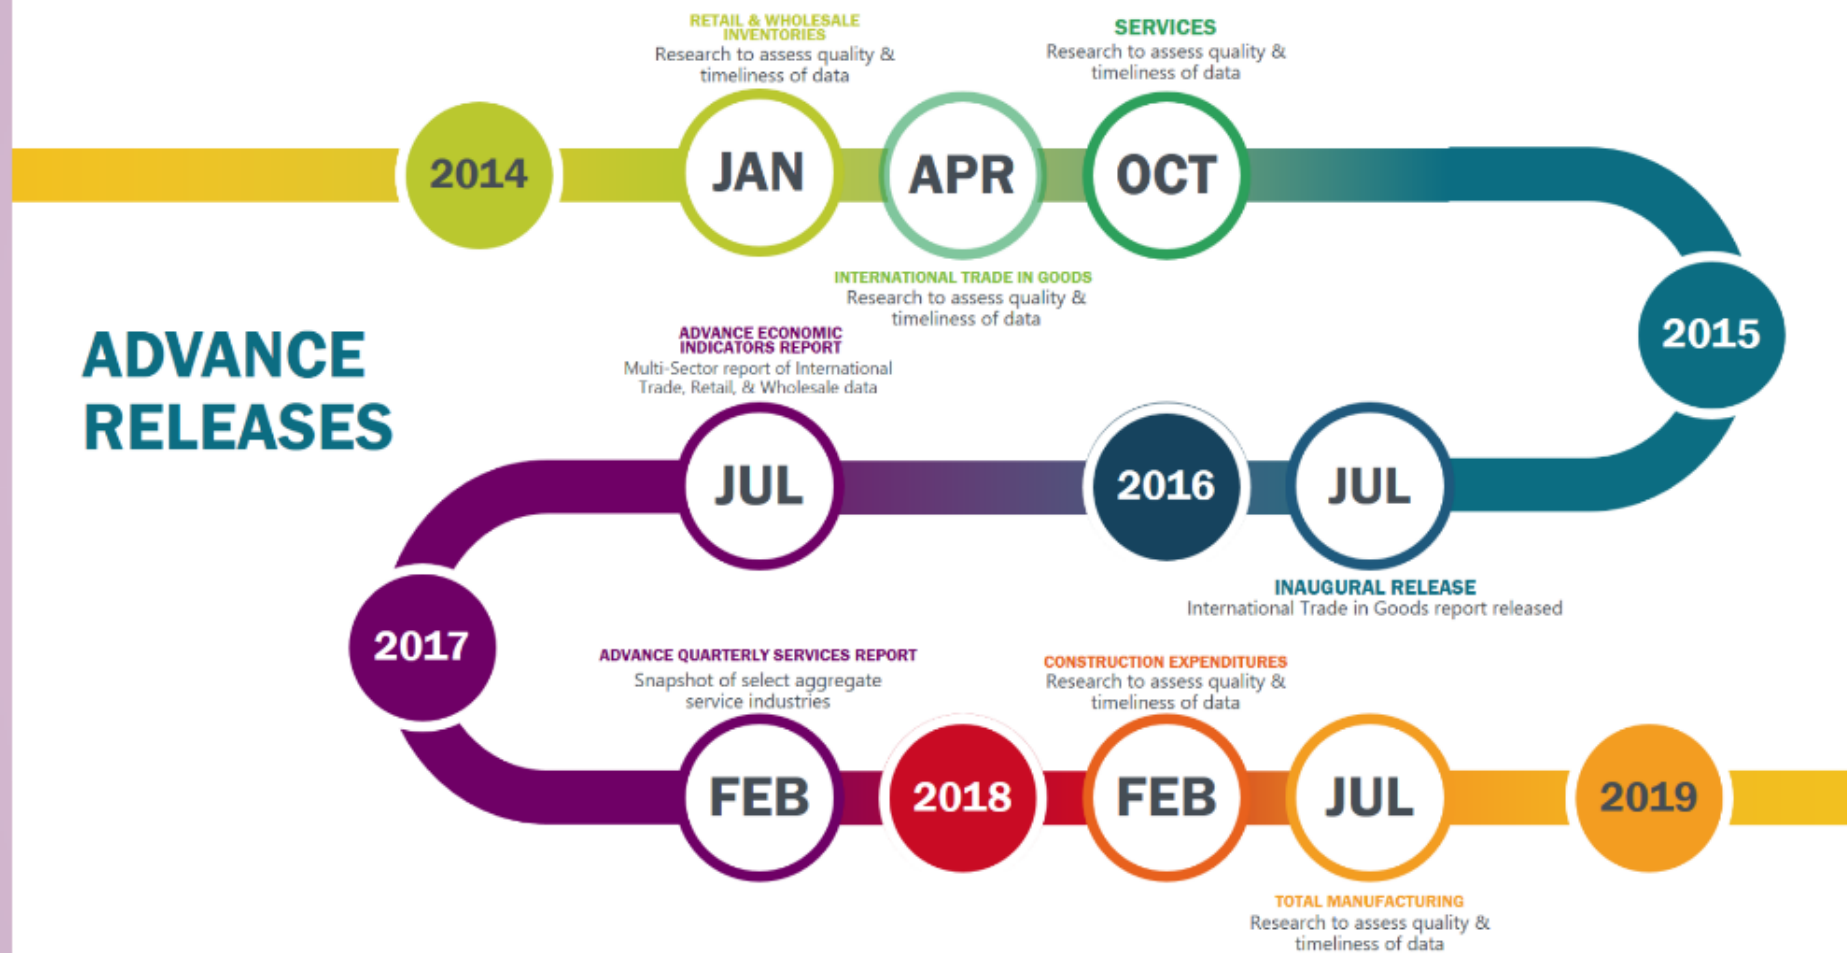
ADVANCE RELEASES

2014

RETAIL & WHOLESALE INVENTORIES
Research to assess quality & timeliness of data

JAN

APR

INTERNATIONAL TRADE IN GOODS
Research to assess quality & timeliness of data

SERVICES
Research to assess quality & timeliness of data

OCT

2015

JUL

INAUGURAL RELEASE
International Trade in Goods report released

2016

ADVANCE ECONOMIC INDICATORS REPORT
Multi-Sector report of International Trade, Retail, & Wholesale data

JUL

2017

ADVANCE QUARTERLY SERVICES REPORT
Snapshot of select aggregate service industries

FEB

2018

CONSTRUCTION EXPENDITURES
Research to assess quality & timeliness of data

FEB

JUL

TOTAL MANUFACTURING
Research to assess quality & timeliness of data

2019